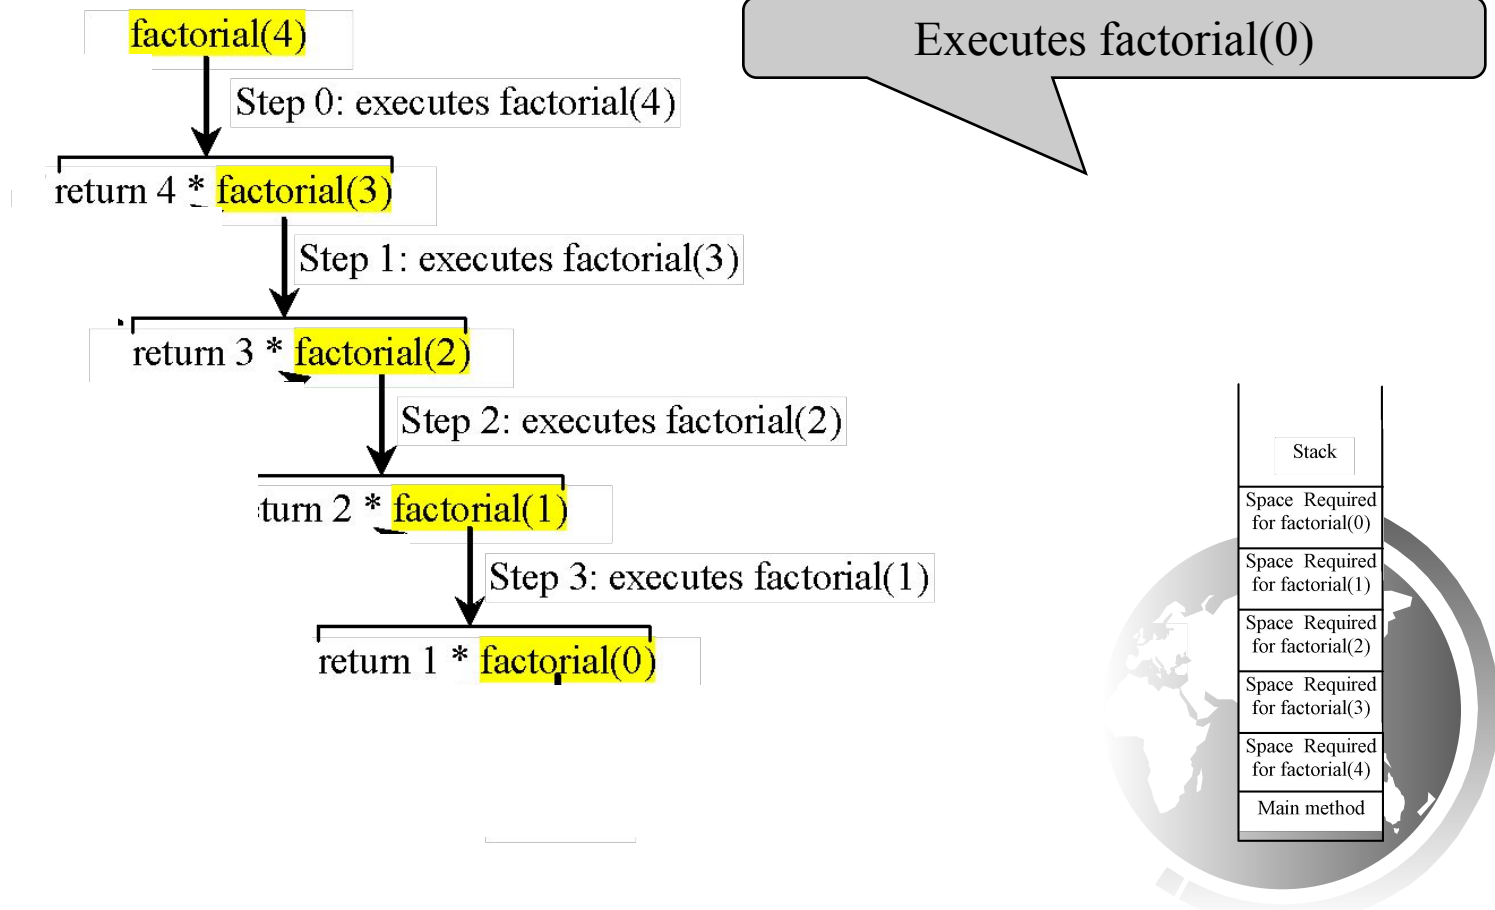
factorial(4)

Step 0: executes factorial(4)

return 4 * factorial(3)

Step 1: executes factorial(3)

return 3 * factorial(2)

Step 2: executes factorial(2)

turn 2 * factorial(1)

Step 3: executes factorial(1)

return 1 * factorial(0)

Executes factorial(0)

Stack

Space Required for factorial(0)

Space Required for factorial(1)

Space Required for factorial(2)

Space Required for factorial(3)

Space Required for factorial(4)

Main method